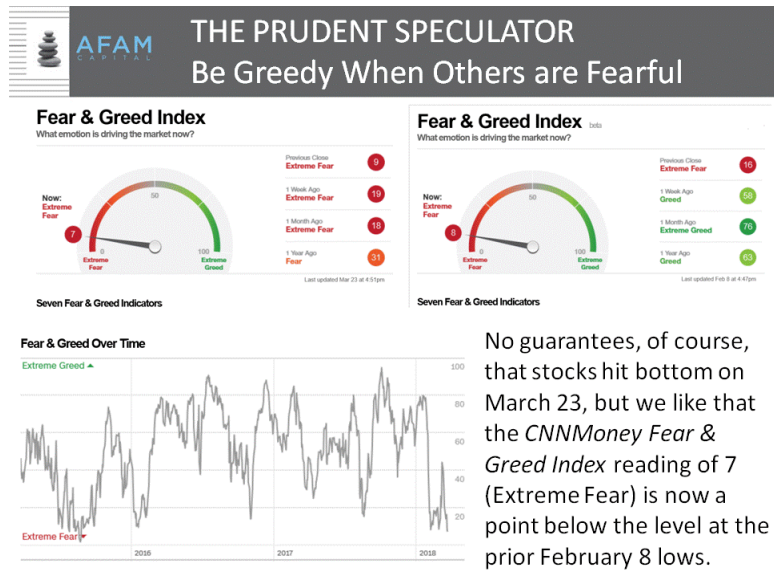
AFAM CAPITAL

THE PRUDENT SPECULATOR
Be Greedy When Others are Fearful

Fear & Greed Index
What emotion is driving the market now?

Now: Extreme Fear
7
0 Extreme Fear
50
100 Extreme Greed

Previous Close Extreme Fear 9
1 Week Ago Extreme Fear 19
1 Month Ago Extreme Fear 18
1 Year Ago Fear 31

Last updated Mar 23 at 4:51pm

Seven Fear & Greed Indicators

Fear & Greed Index beta
What emotion is driving the market now?

Now: Extreme Fear
8
0 Extreme Fear
50
100 Extreme Greed

Previous Close Extreme Fear 16
1 Week Ago Greed 58
1 Month Ago Extreme Greed 76
1 Year Ago Greed 63

Last updated Feb 8 at 4:47pm

Seven Fear & Greed Indicators

Fear & Greed Over Time
Extreme Greed
Extreme Fear
100
80
60
40
20
2016
2017
2018

No guarantees, of course, that stocks hit bottom on March 23, but we like that the *CNNMoney Fear & Greed Index* reading of 7 (Extreme Fear) is now a point below the level at the prior February 8 lows.